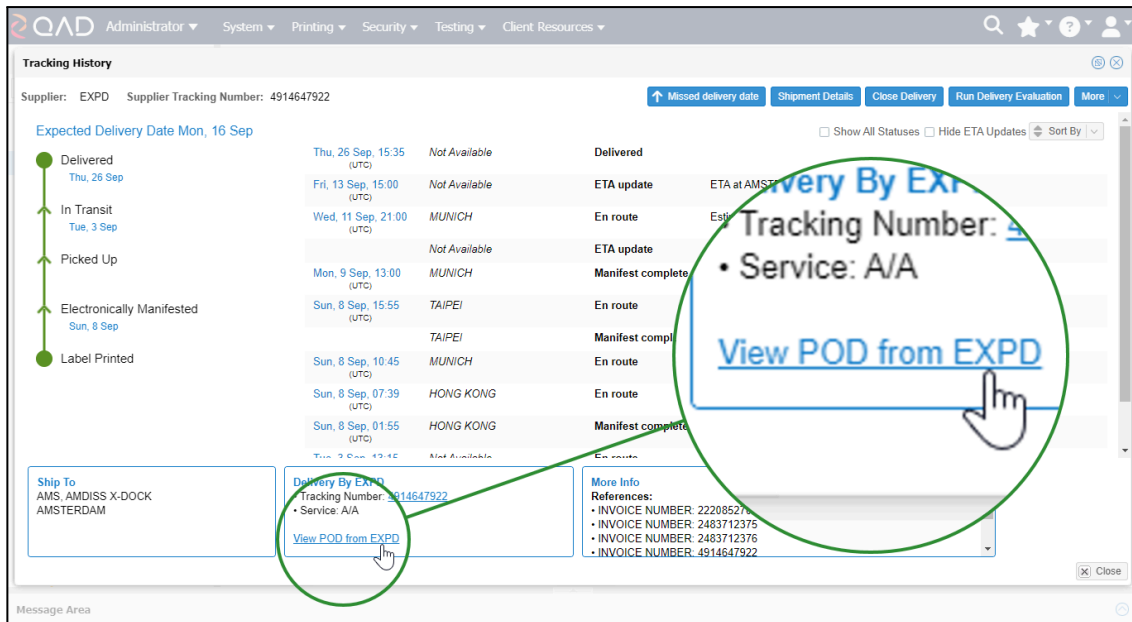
QAD Administrator System Printing Security Testing Client Resources

Tracking History

Supplier: EXPD Supplier Tracking Number: 4914647922

Missed delivery date Shipment Details Close Delivery Run Delivery Evaluation More

Expected Delivery Date Mon, 16 Sep

Show All Statuses Hide ETA Updates Sort By

Delivered
Thu, 26 Sep

In Transit
Tue, 3 Sep

Picked Up

Electronically Manifested
Sun, 8 Sep

Label Printed

| | | | |
|---|---|---|---|
| Thu, 26 Sep, 15:35 (UTC) | Not Available | Delivered | |
| Fri, 13 Sep, 15:00 (UTC) | Not Available | ETA update | ETA at AMST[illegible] |
| Wed, 11 Sep, 21:00 (UTC) | MUNICH | En route | Esti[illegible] |
| | Not Available | ETA update | |
| Mon, 9 Sep, 13:00 (UTC) | MUNICH | Manifest complete | |
| Sun, 8 Sep, 15:55 (UTC) | TAIPEI | En route | |
| | TAIPEI | Manifest compl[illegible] | |
| Sun, 8 Sep, 10:45 (UTC) | MUNICH | En route | |
| Sun, 8 Sep, 07:39 (UTC) | HONG KONG | En route | |
| Sun, 8 Sep, 01:55 (UTC) | HONG KONG | Manifest complete | |
| Tue, 3 Sep, 13:15 | Not Available | En route | |

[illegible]very By EXP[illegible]
• Tracking Number: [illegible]
• Service: A/A
View POD from EXPD

Ship To
AMS, AMDISS X-DOCK
AMSTERDAM

Delivery By EXPD
• Tracking Number: 4914647922
• Service: A/A
View POD from EXPD

More Info
References:
• INVOICE NUMBER: 22208527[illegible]
• INVOICE NUMBER: 2483712375
• INVOICE NUMBER: 2483712376
• INVOICE NUMBER: 4914647922

Close

Message Area